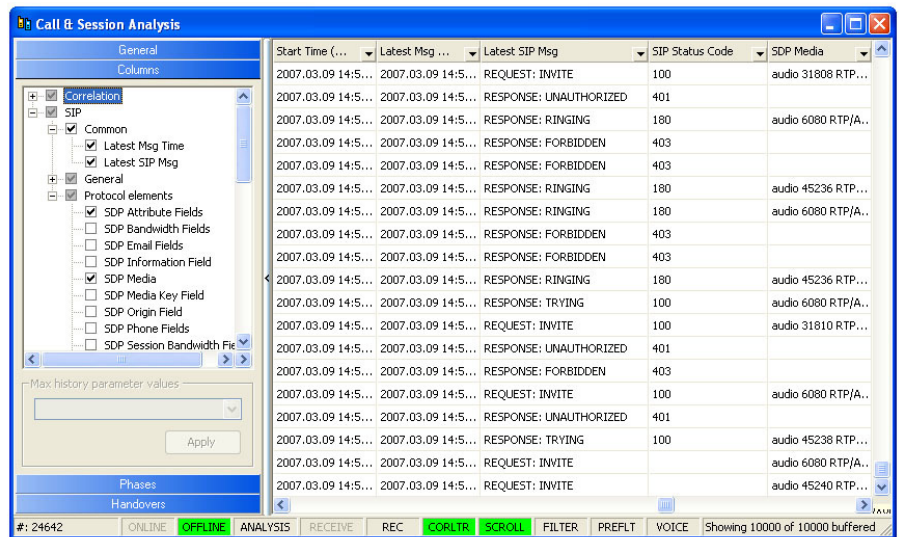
Call & Session Analysis

General
Columns

Correlation
SIP
Common
Latest Msg Time
Latest SIP Msg
General
Protocol elements
SDP Attribute Fields
SDP Bandwidth Fields
SDP Email Fields
SDP Information Field
SDP Media
SDP Media Key Field
SDP Origin Field
SDP Phone Fields
SDP Session Bandwidth Fie

Max history parameter values

Apply

Phases
Handovers

| Start Time (... | Latest Msg ... | Latest SIP Msg | SIP Status Code | SDP Media |
|---|---|---|---|---|
| 2007.03.09 14:5... | 2007.03.09 14:5... | REQUEST: INVITE | 100 | audio 31808 RTP... |
| 2007.03.09 14:5... | 2007.03.09 14:5... | RESPONSE: UNAUTHORIZED | 401 | |
| 2007.03.09 14:5... | 2007.03.09 14:5... | RESPONSE: RINGING | 180 | audio 6080 RTP/A... |
| 2007.03.09 14:5... | 2007.03.09 14:5... | RESPONSE: FORBIDDEN | 403 | |
| 2007.03.09 14:5... | 2007.03.09 14:5... | RESPONSE: FORBIDDEN | 403 | |
| 2007.03.09 14:5... | 2007.03.09 14:5... | RESPONSE: RINGING | 180 | audio 45236 RTP... |
| 2007.03.09 14:5... | 2007.03.09 14:5... | RESPONSE: RINGING | 180 | audio 6080 RTP/A... |
| 2007.03.09 14:5... | 2007.03.09 14:5... | RESPONSE: FORBIDDEN | 403 | |
| 2007.03.09 14:5... | 2007.03.09 14:5... | RESPONSE: FORBIDDEN | 403 | |
| 2007.03.09 14:5... | 2007.03.09 14:5... | RESPONSE: RINGING | 180 | audio 45236 RTP... |
| 2007.03.09 14:5... | 2007.03.09 14:5... | RESPONSE: TRYING | 100 | audio 6080 RTP/A... |
| 2007.03.09 14:5... | 2007.03.09 14:5... | REQUEST: INVITE | 100 | audio 31810 RTP... |
| 2007.03.09 14:5... | 2007.03.09 14:5... | RESPONSE: UNAUTHORIZED | 401 | |
| 2007.03.09 14:5... | 2007.03.09 14:5... | RESPONSE: FORBIDDEN | 403 | |
| 2007.03.09 14:5... | 2007.03.09 14:5... | REQUEST: INVITE | 100 | audio 6080 RTP/A... |
| 2007.03.09 14:5... | 2007.03.09 14:5... | RESPONSE: UNAUTHORIZED | 401 | |
| 2007.03.09 14:5... | 2007.03.09 14:5... | RESPONSE: TRYING | 100 | audio 45238 RTP... |
| 2007.03.09 14:5... | 2007.03.09 14:5... | REQUEST: INVITE | | audio 6080 RTP/A... |
| 2007.03.09 14:5... | 2007.03.09 14:5... | REQUEST: INVITE | | audio 45240 RTP... |

#: 24642 ONLINE OFFLINE ANALYSIS RECEIVE REC CORLTR SCROLL FILTER PREFLT VOICE Showing 10000 of 10000 buffered